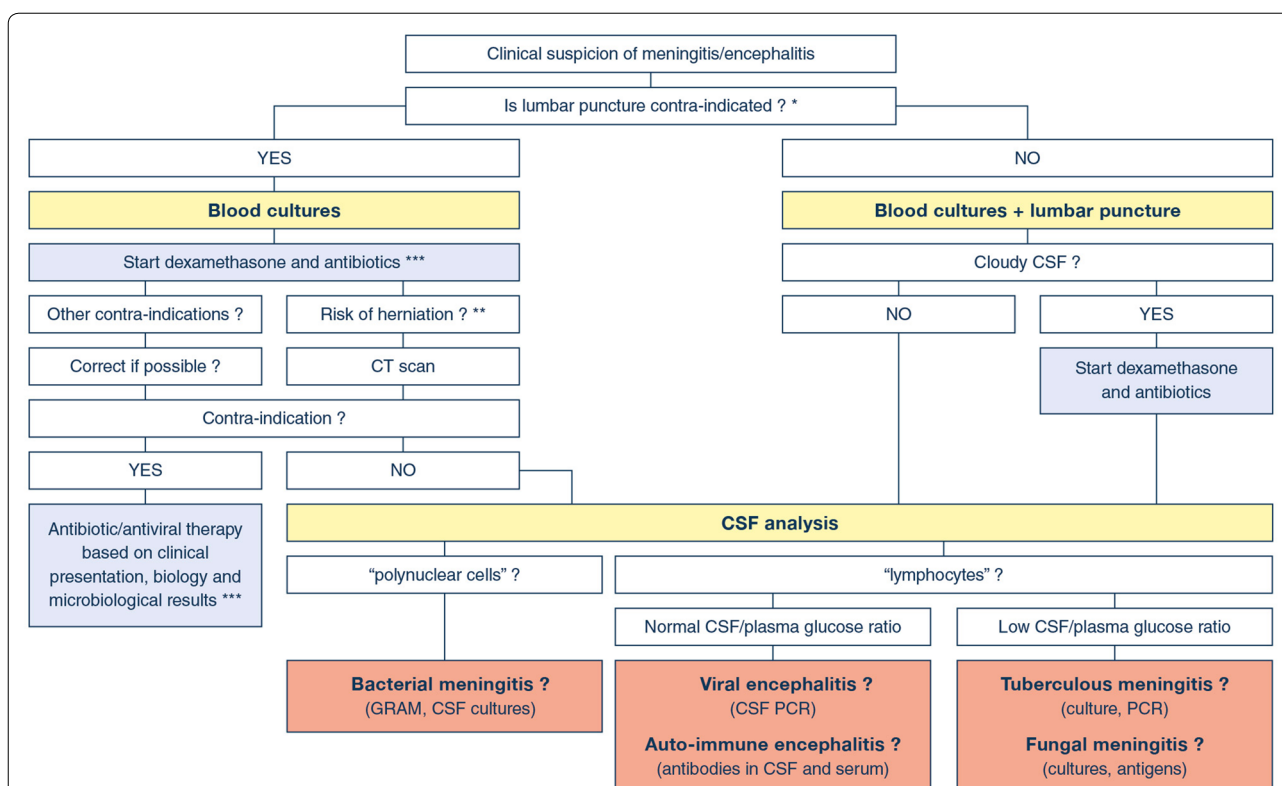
Clinical suspicion of meningitis/encephalitis

Is lumbar puncture contra-indicated ? *

YES

Blood cultures

Start dexamethasone and antibiotics ***

Other contra-indications ?

Risk of herniation ? **

Correct if possible ?

CT scan

Contra-indication ?

YES

NO

Antibiotic/antiviral therapy based on clinical presentation, biology and microbiological results ***

NO

Blood cultures + lumbar puncture

Cloudy CSF ?

NO

YES

Start dexamethasone and antibiotics

CSF analysis

"polynuclear cells" ?

"lymphocytes" ?

Normal CSF/plasma glucose ratio

Low CSF/plasma glucose ratio

Bacterial meningitis ?
(GRAM, CSF cultures)

Viral encephalitis ?
(CSF PCR)

Auto-immune encephalitis ?
(antibodies in CSF and serum)

Tuberculous meningitis ?
(culture, PCR)

Fungal meningitis ?
(cultures, antigens)